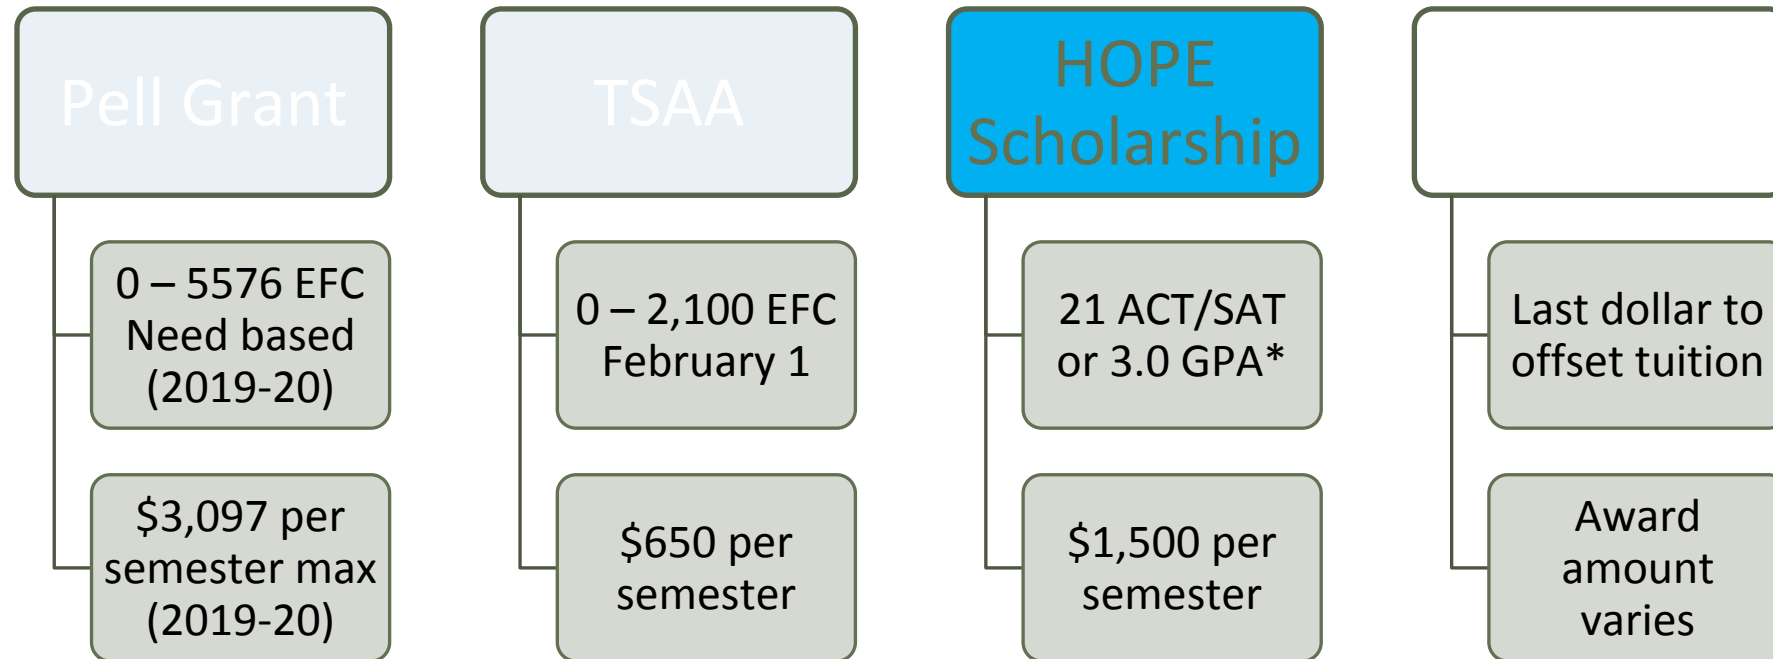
Pell Grant

0 – 5576 EFC Need based (2019-20)

$3,097 per semester max (2019-20)

TSAA

0 – 2,100 EFC February 1

$650 per semester

HOPE Scholarship

21 ACT/SAT or 3.0 GPA*

$1,500 per semester

Last dollar to offset tuition

Award amount varies